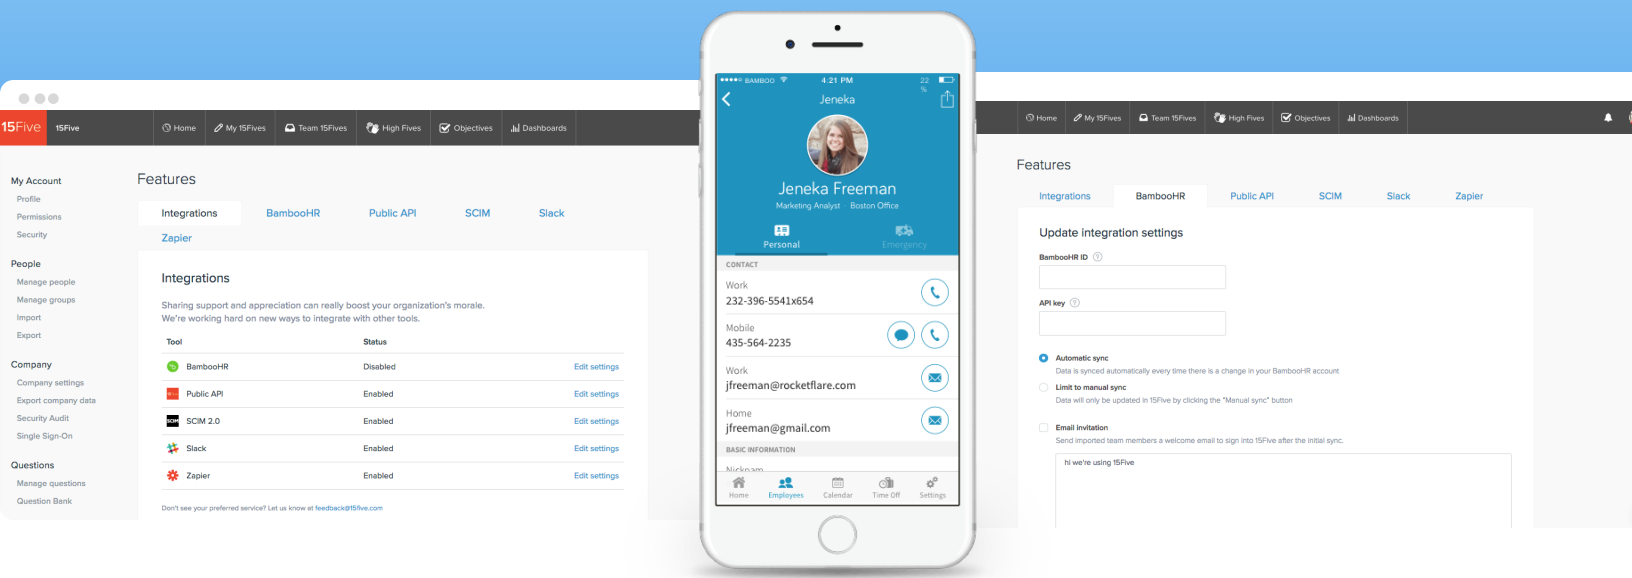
15Five 15Five

Home My 15Fives Team 15Fives High Fives Objectives Dashboards

My Account
Profile
Permissions
Security

People
Manage people
Manage groups
Import
Export

Company
Company settings
Export company data
Security Audit
Single Sign-On

Questions
Manage questions
Question Bank

Features

Integrations BambooHR Public API SCIM Slack Zapier

Integrations

Sharing support and appreciation can really boost your organization's morale. We're working hard on new ways to integrate with other tools.

| Tool | Status | |
|---|---|---|
| BambooHR | Disabled | Edit settings |
| Public API | Enabled | Edit settings |
| SCIM 2.0 | Enabled | Edit settings |
| Slack | Enabled | Edit settings |
| Zapier | Enabled | Edit settings |

Don't see your preferred service? Let us know at feedback@15five.com

BAMBOO 4:21 PM 22 %
Jeneka
Jeneka Freeman
Marketing Analyst Boston Office
Personal Emergency
CONTACT
Work
232-396-5541x654
Mobile
435-564-2235
Work
jfreeman@rocketflare.com
Home
jfreeman@gmail.com
BASIC INFORMATION
Nickname
Home Employees Calendar Time Off Settings

Home My 15Fives Team 15Fives High Fives Objectives Dashboards

Features

Integrations BambooHR Public API SCIM Slack Zapier

Update integration settings

BambooHR ID

API key

Automatic sync
Data is synced automatically every time there is a change in your BambooHR account

Limit to manual sync
Data will only be updated in 15Five by clicking the "Manual sync" button

Email invitation
Send imported team members a welcome email to sign into 15Five after the initial sync.

hi we're using 15Five